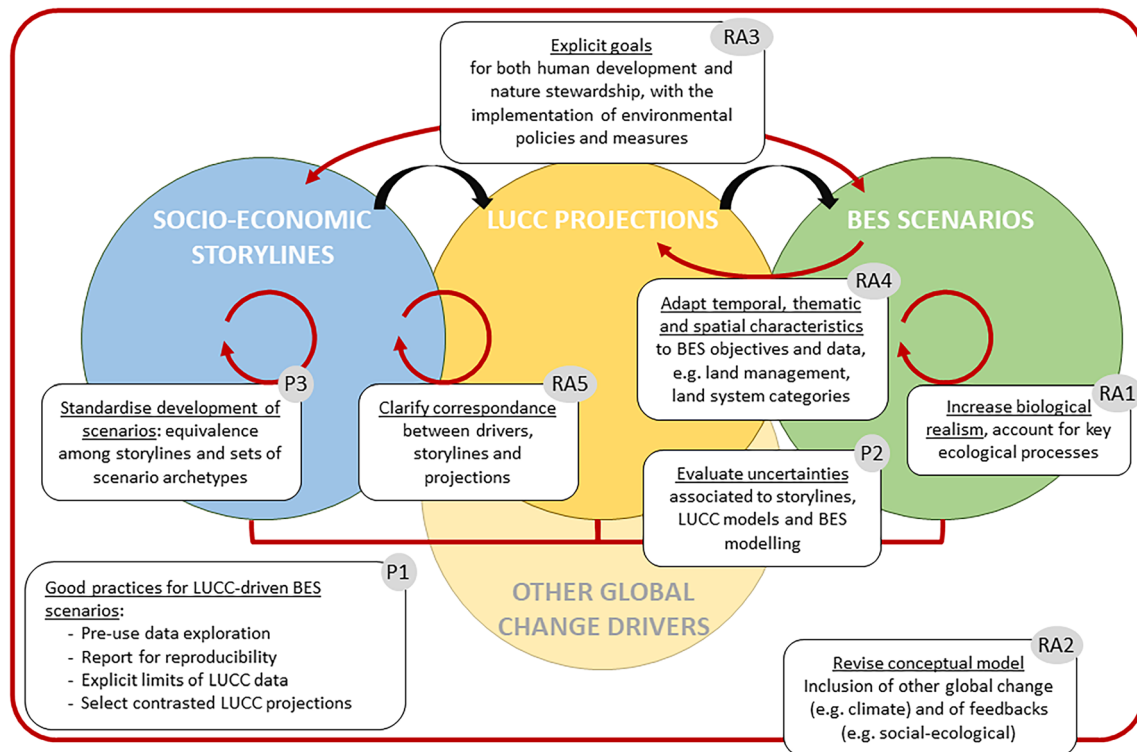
RA3
Explicit goals
for both human development and nature stewardship, with the implementation of environmental policies and measures

SOCIO-ECONOMIC STORYLINES

LUCC PROJECTIONS

BES SCENARIOS

RA4
Adapt temporal, thematic and spatial characteristics to BES objectives and data, e.g. land management, land system categories

P3
Standardise development of scenarios: equivalence among storylines and sets of scenario archetypes

RA5
Clarify correspondance between drivers, storylines and projections

RA1
Increase biological realism, account for key ecological processes

P2
Evaluate uncertainties associated to storylines, LUCC models and BES modelling

P1
Good practices for LUCC-driven BES scenarios:
- Pre-use data exploration
- Report for reproducibility
- Explicit limits of LUCC data
- Select contrasted LUCC projections

OTHER GLOBAL CHANGE DRIVERS

RA2
Revise conceptual model
Inclusion of other global change (e.g. climate) and of feedbacks (e.g. social-ecological)